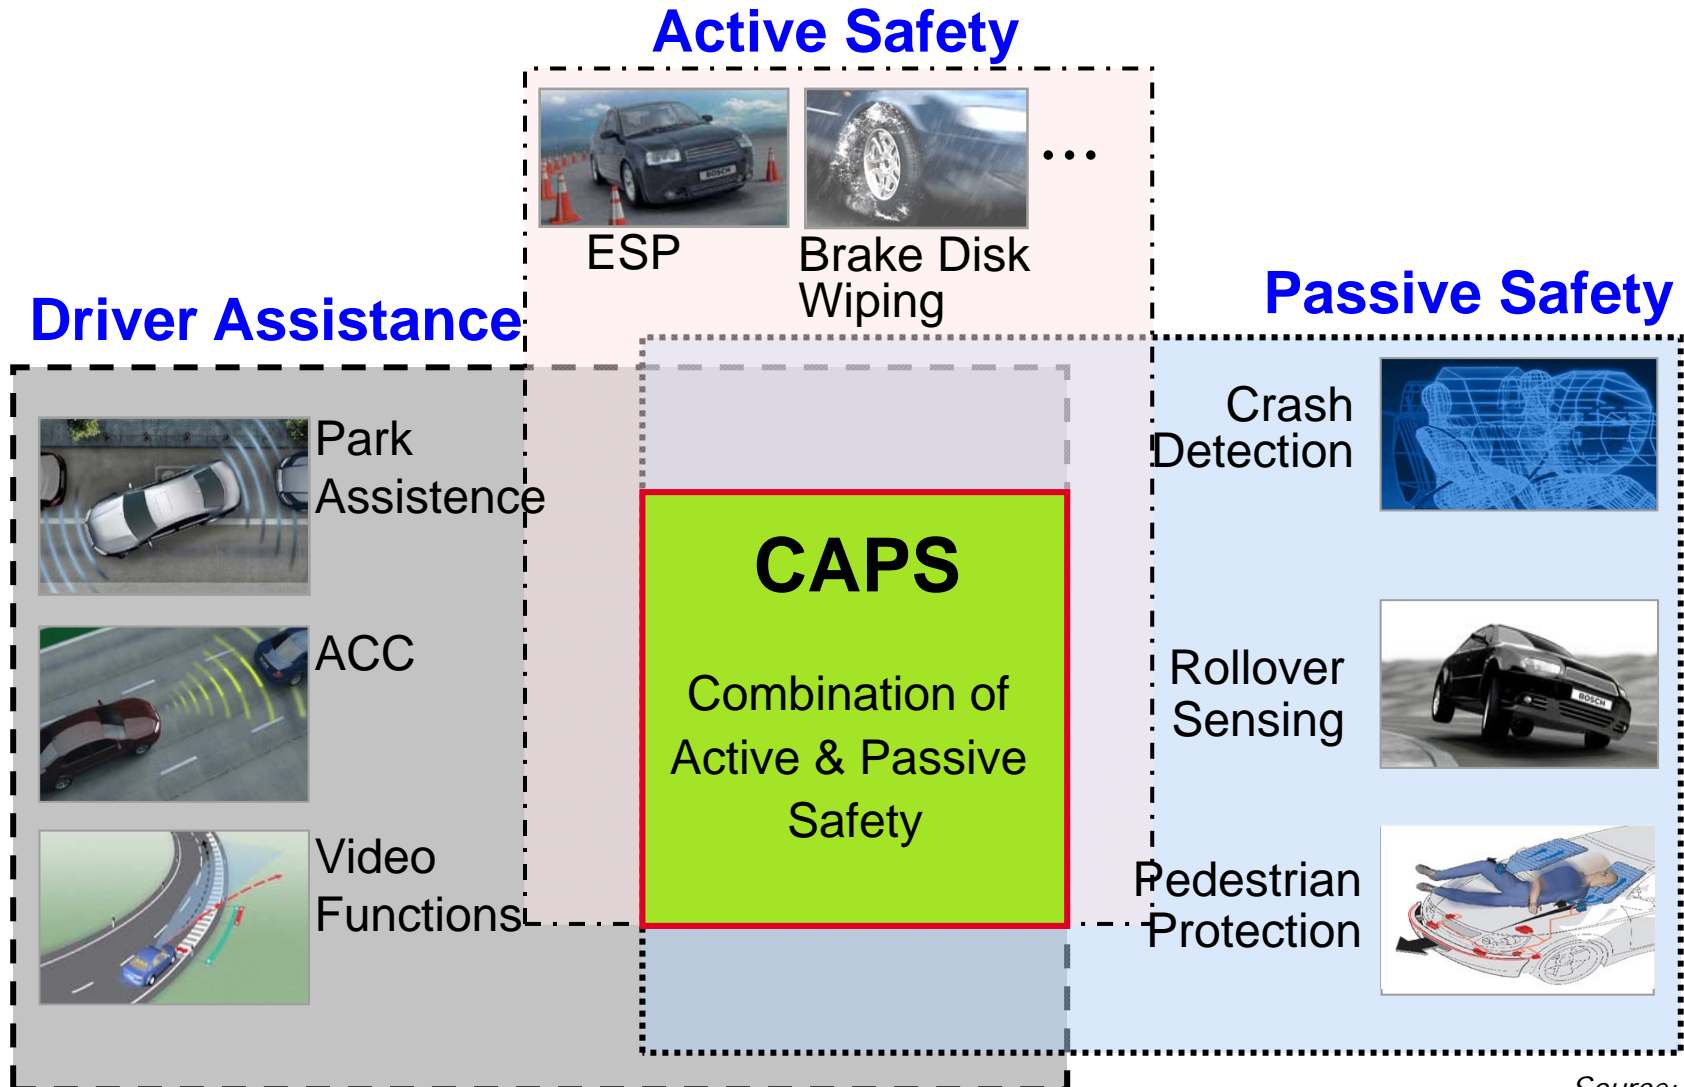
Active Safety

ESP

Brake Disk Wiping

...

Driver Assistance

Park Assistence

ACC

Video Functions

CAPS

Combination of Active & Passive Safety

Passive Safety

Crash Detection

Rollover Sensing

Pedestrian Protection

Source: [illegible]